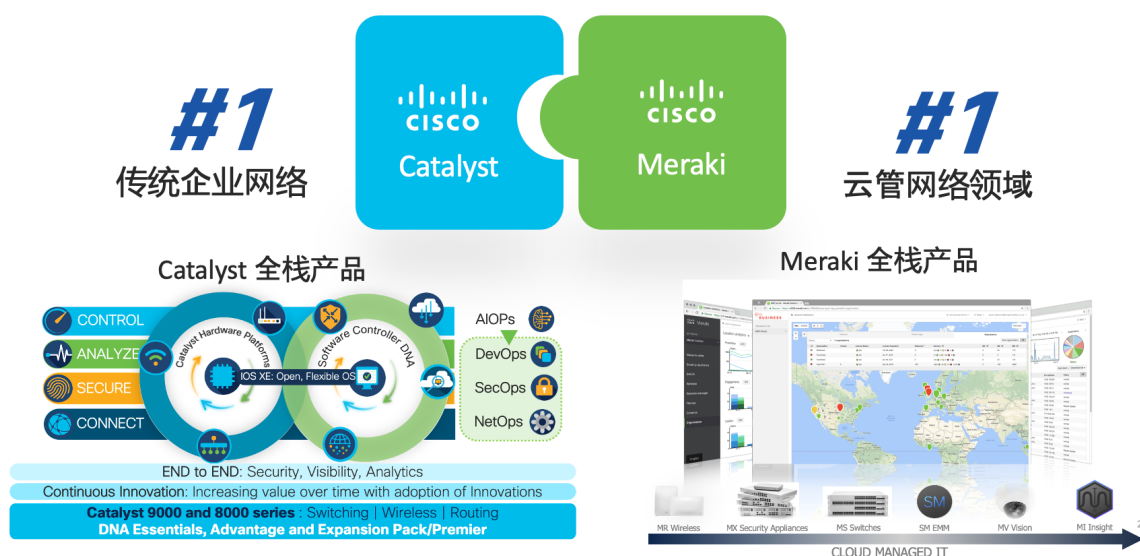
#1
传统企业网络

cisco
Catalyst

cisco
Meraki

#1
云管网络领域

Catalyst 全栈产品

CONTROL
ANALYZE
SECURE
CONNECT

Catalyst Hardware Platforms
IOS XE: Open, Flexible OS
Software Controller DNA

AIOPs
DevOps
SecOps
NetOps

END to END: Security, Visibility, Analytics
Continuous Innovation: Increasing value over time with adoption of Innovations
Catalyst 9000 and 8000 series : Switching | Wireless | Routing
DNA Essentials, Advantage and Expansion Pack/Premier

Meraki 全栈产品

MR Wireless
MX Security Appliances
MS Switches
SM
SM EMM
MV Vision
MI Insight
CLOUD MANAGED IT